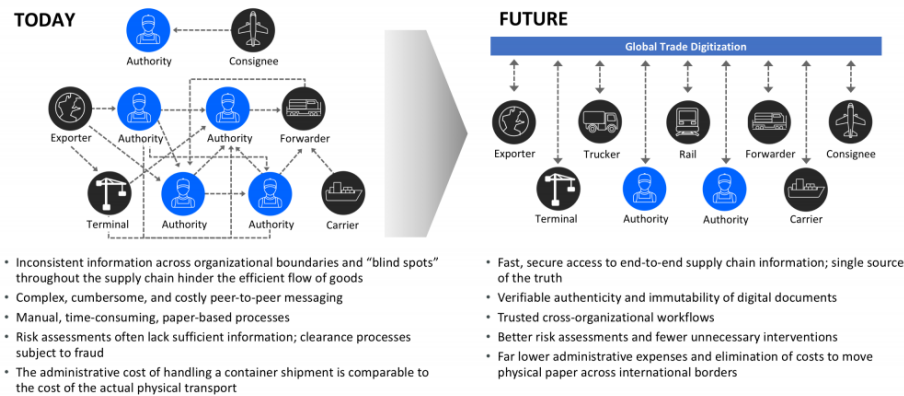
TODAY

Authority
Consignee
Exporter
Authority
Authority
Forwarder
Terminal
Authority
Authority
Carrier

• Inconsistent information across organizational boundaries and "blind spots" throughout the supply chain hinder the efficient flow of goods
• Complex, cumbersome, and costly peer-to-peer messaging
• Manual, time-consuming, paper-based processes
• Risk assessments often lack sufficient information; clearance processes subject to fraud
• The administrative cost of handling a container shipment is comparable to the cost of the actual physical transport

FUTURE

Global Trade Digitization

Exporter
Trucker
Rail
Forwarder
Consignee
Terminal
Authority
Authority
Carrier

• Fast, secure access to end-to-end supply chain information; single source of the truth
• Verifiable authenticity and immutability of digital documents
• Trusted cross-organizational workflows
• Better risk assessments and fewer unnecessary interventions
• Far lower administrative expenses and elimination of costs to move physical paper across international borders